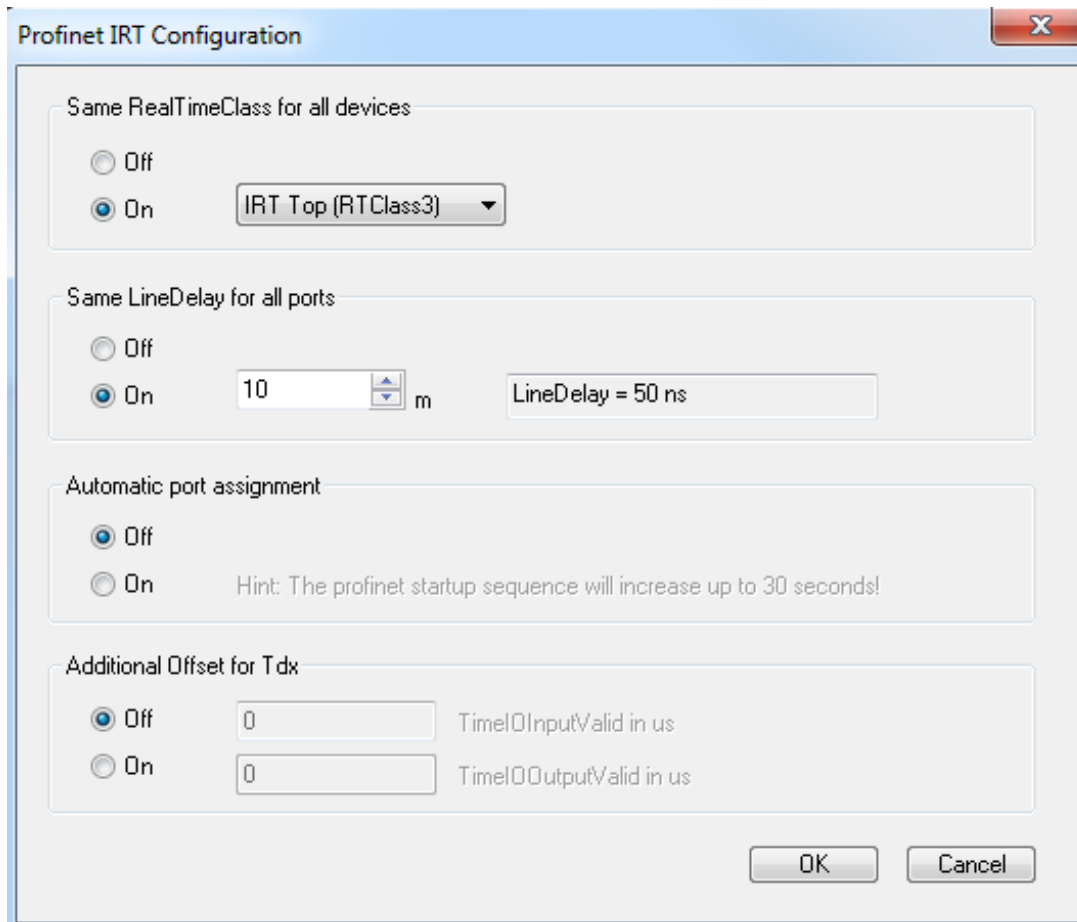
Profinet IRT Configuration

Same RealTimeClass for all devices

Off

On IRT Top (RTClass3)

Same LineDelay for all ports

Off

On 10 m LineDelay = 50 ns

Automatic port assignment

Off

On Hint: The profinet startup sequence will increase up to 30 seconds!

Additional Offset for Tdx

Off 0 TimeIOInputValid in us

On 0 TimeIOOutputValid in us

OK Cancel